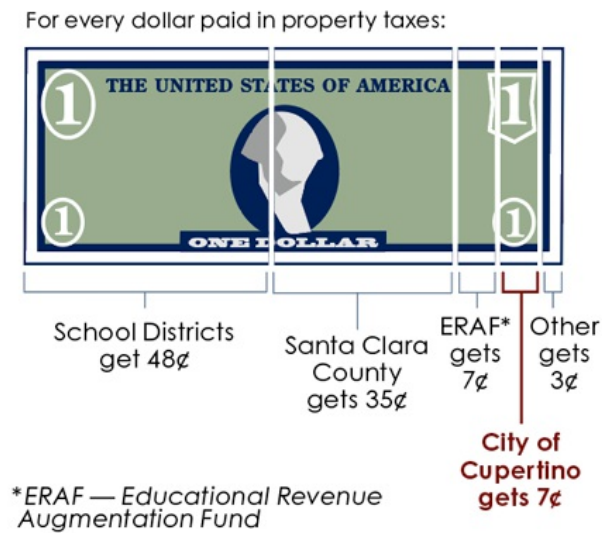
For every dollar paid in property taxes:

1 THE UNITED STATES OF AMERICA 1

1 ONE DOLLAR 1

School Districts get 48¢

Santa Clara County gets 35¢

ERAF* gets 7¢

Other gets 3¢

City of Cupertino gets 7¢

*ERAF — Educational Revenue Augmentation Fund